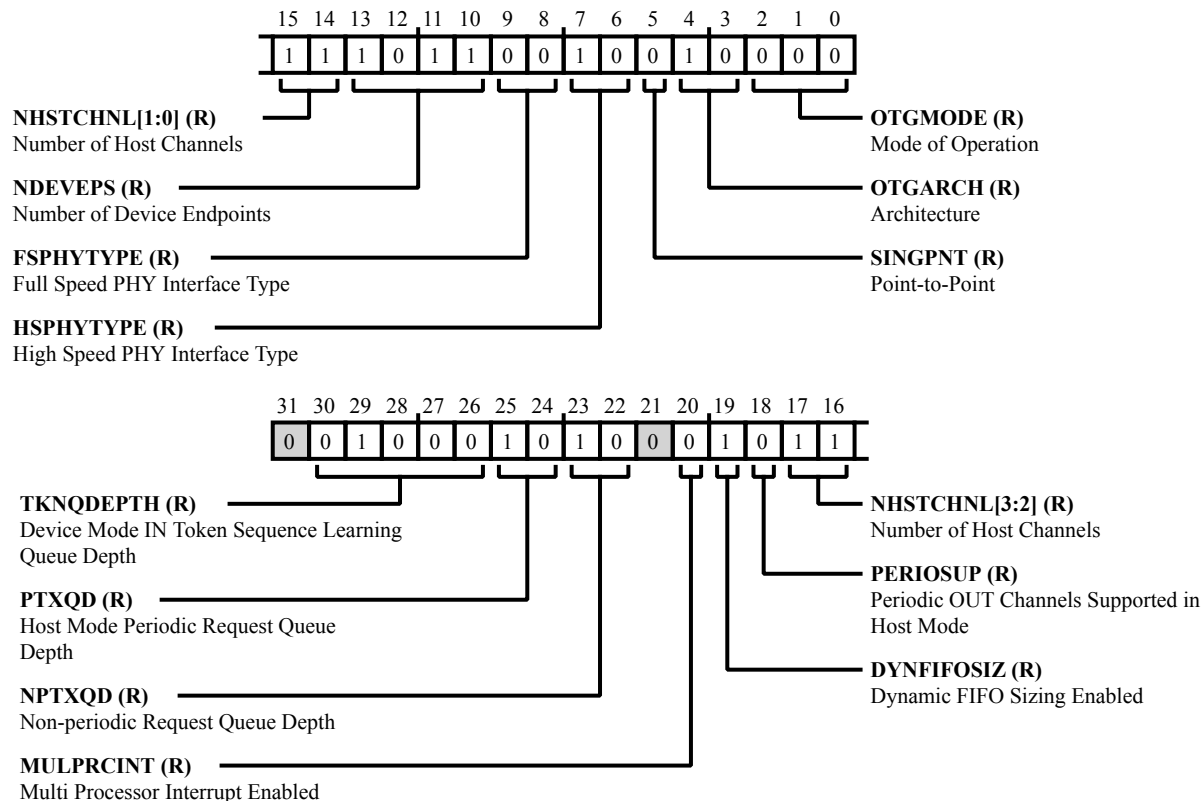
15 14 13 12 11 10 9 8 7 6 5 4 3 2 1 0

| 1 | 1 | 1 | 0 | 1 | 1 | 0 | 0 | 1 | 0 | 0 | 1 | 0 | 0 | 0 | 0 |
|---|---|---|---|---|---|---|---|---|---|---|---|---|---|---|---|

**NHSTCHNL[1:0] (R)**
Number of Host Channels

**NDEVEPS (R)**
Number of Device Endpoints

**FSPHYTYPE (R)**
Full Speed PHY Interface Type

**HSPHYTYPE (R)**
High Speed PHY Interface Type

**OTGMODE (R)**
Mode of Operation

**OTGARCH (R)**
Architecture

**SINGPNT (R)**
Point-to-Point

31 30 29 28 27 26 25 24 23 22 21 20 19 18 17 16

| 0 | 0 | 1 | 0 | 0 | 0 | 1 | 0 | 1 | 0 | 0 | 0 | 1 | 0 | 1 | 1 |
|---|---|---|---|---|---|---|---|---|---|---|---|---|---|---|---|

**TKNQDEPTH (R)**
Device Mode IN Token Sequence Learning Queue Depth

**PTXQD (R)**
Host Mode Periodic Request Queue Depth

**NPTXQD (R)**
Non-periodic Request Queue Depth

**MULPRCINT (R)**
Multi Processor Interrupt Enabled

**NHSTCHNL[3:2] (R)**
Number of Host Channels

**PERIOSUP (R)**
Periodic OUT Channels Supported in Host Mode

**DYNFIFOSIZ (R)**
Dynamic FIFO Sizing Enabled